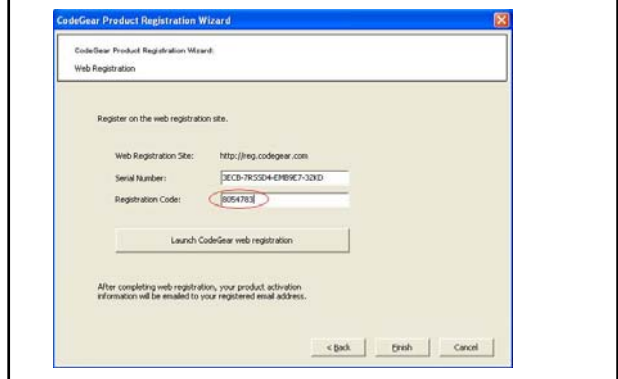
CodeGear Product Registration Wizard

CodeGear Product Registration Wizard:

Web Registration

Register on the web registration site.

Web Registration Site: http://reg.codegear.com

Serial Number: 3ECB-7RSSD4-EMB9C7-32KD

Registration Code: 8054783

Launch CodeGear web registration

After completing web registration, your product activation information will be emailed to your registered email address.

< Back

Finish

Cancel